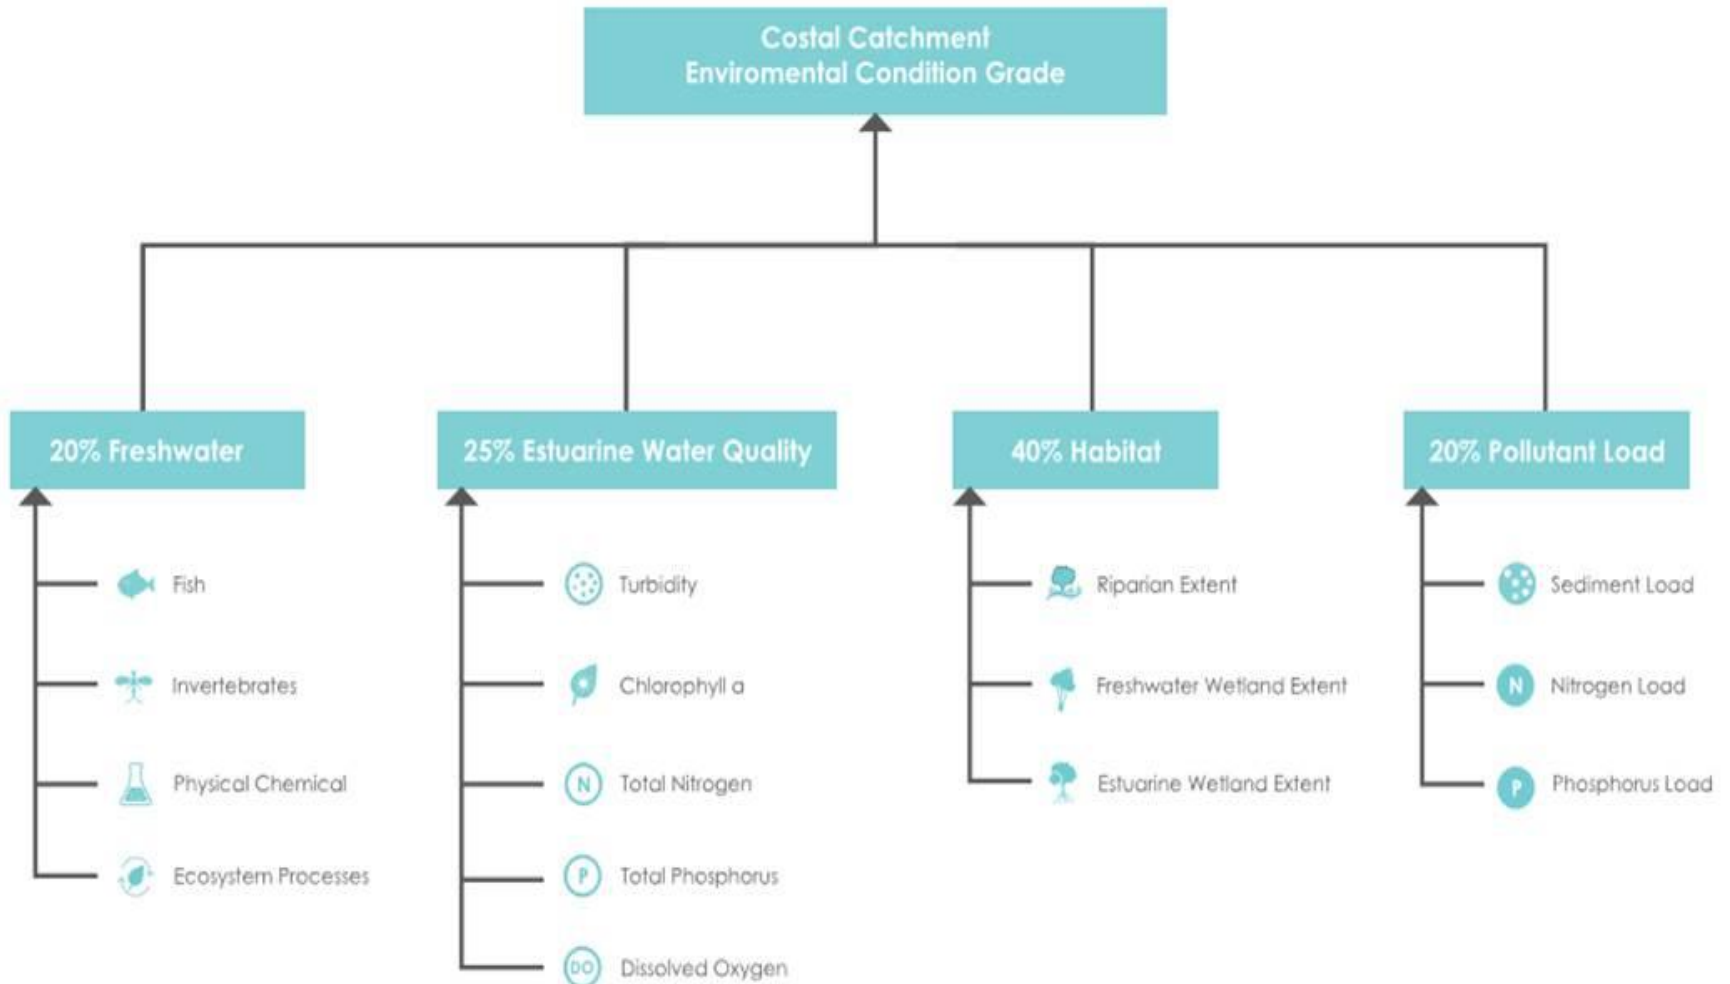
Costal Catchment
Enviromental Condition Grade

20% Freshwater

Fish

Invertebrates

Physical Chemical

Ecosystem Processes

25% Estuarine Water Quality

Turbidity

Chlorophyll a

N Total Nitrogen

P Total Phosphorus

DO Dissolved Oxygen

40% Habitat

Riparian Extent

Freshwater Wetland Extent

Estuarine Wetland Extent

20% Pollutant Load

Sediment Load

N Nitrogen Load

P Phosphorus Load